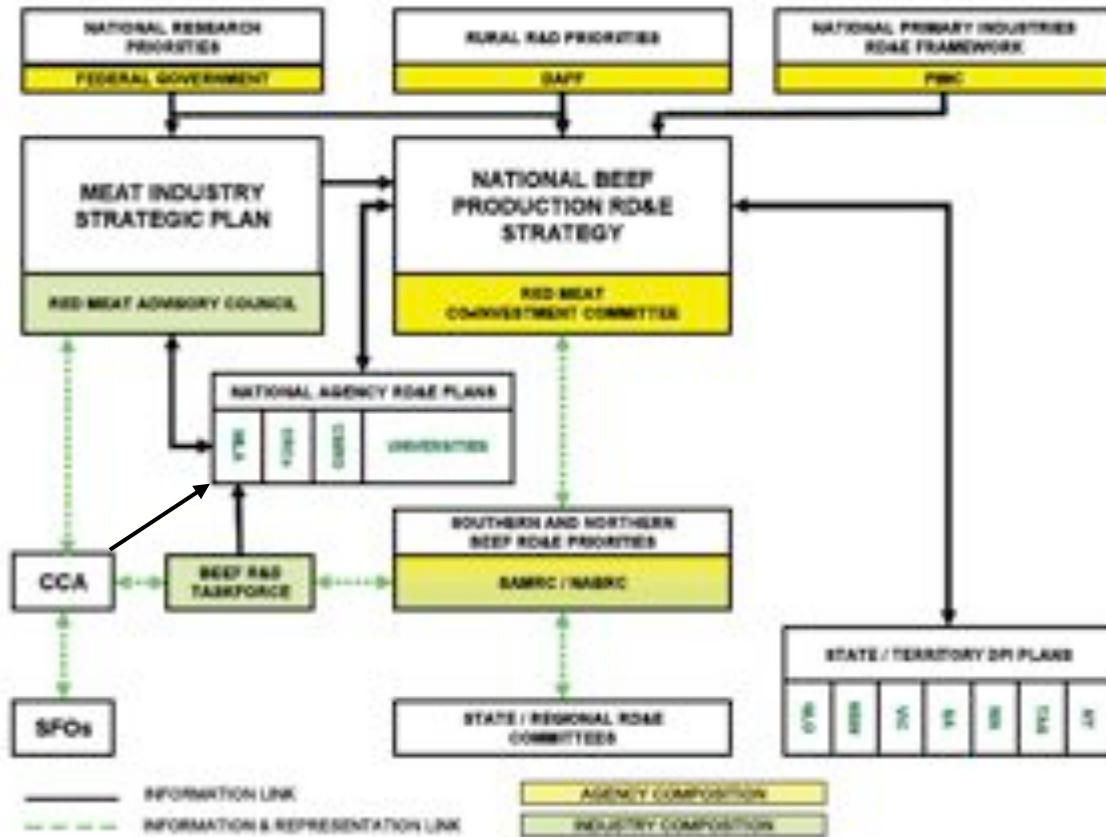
NATIONAL RESEARCH PRIORITIES

FEDERAL GOVERNMENT

RURAL R&D PRIORITIES

DAFF

NATIONAL PRIMARY INDUSTRIES RD&E FRAMEWORK

PIMC

MEAT INDUSTRY STRATEGIC PLAN

RED MEAT ADVISORY COUNCIL

NATIONAL BEEF PRODUCTION RD&E STRATEGY

RED MEAT CO-INVESTMENT COMMITTEE

NATIONAL AGENCY RD&E PLANS

MLA

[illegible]

CSIRO

UNIVERSITIES

SOUTHERN AND NORTHERN BEEF RD&E PRIORITIES

SAMRC / NABRC

CCA

BEEF R&D TASKFORCE

SFOs

STATE / REGIONAL RD&E COMMITTEES

STATE / TERRITORY DPI PLANS

QLD

NSW

VIC

WA

SA

TAS

NT

INFORMATION LINK

INFORMATION & REPRESENTATION LINK

AGENCY COMPOSITION

INDUSTRY COMPOSITION